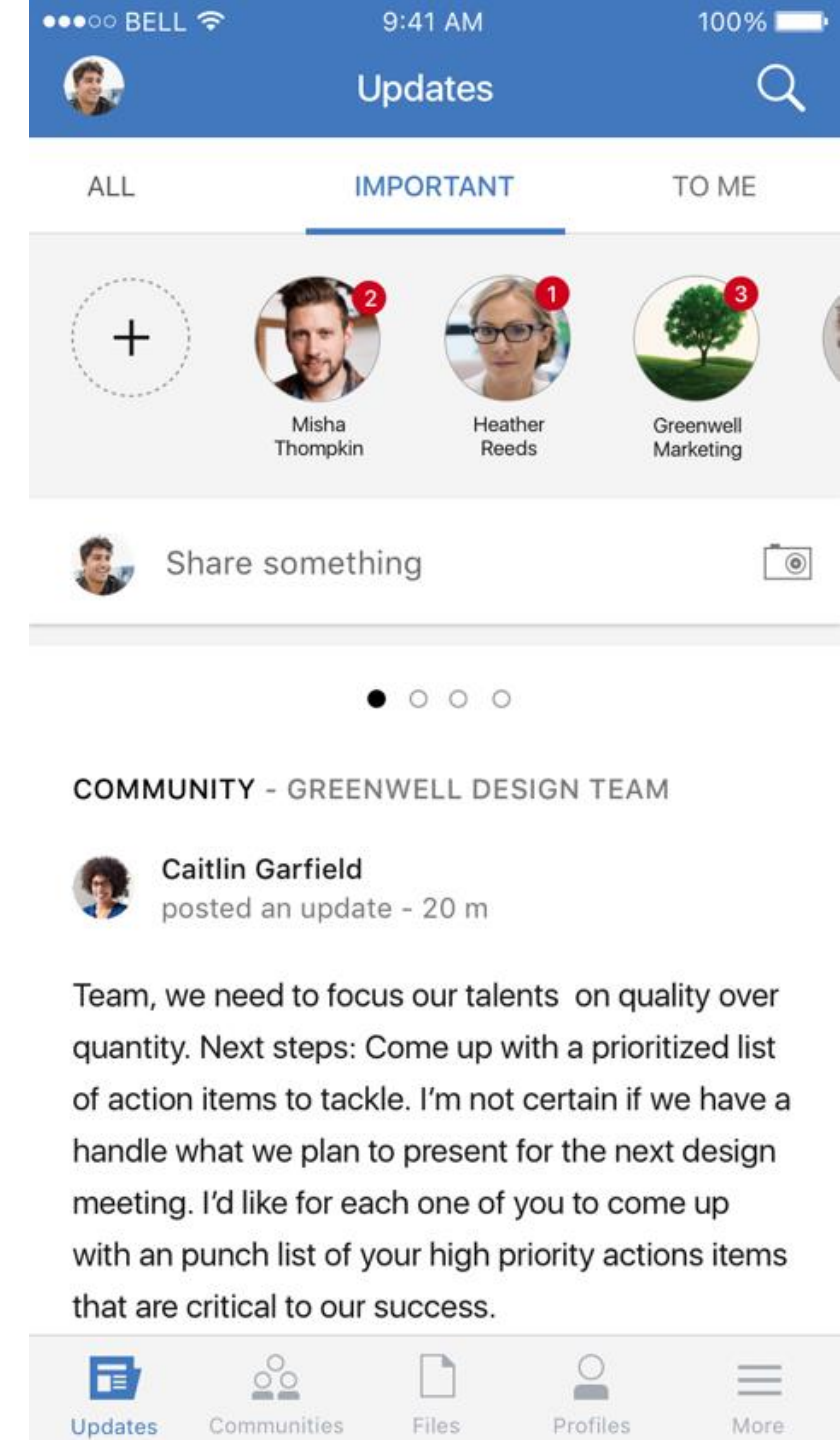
●●●○○ BELL 9:41 AM 100%

Updates

ALL IMPORTANT TO ME

+

2
Misha Thompkin

1
Heather Reeds

3
Greenwell Marketing

Share something

COMMUNITY - GREENWELL DESIGN TEAM

Caitlin Garfield
posted an update - 20 m

Team, we need to focus our talents on quality over quantity. Next steps: Come up with a prioritized list of action items to tackle. I'm not certain if we have a handle what we plan to present for the next design meeting. I'd like for each one of you to come up with an punch list of your high priority actions items that are critical to our success.

Updates Communities Files Profiles More